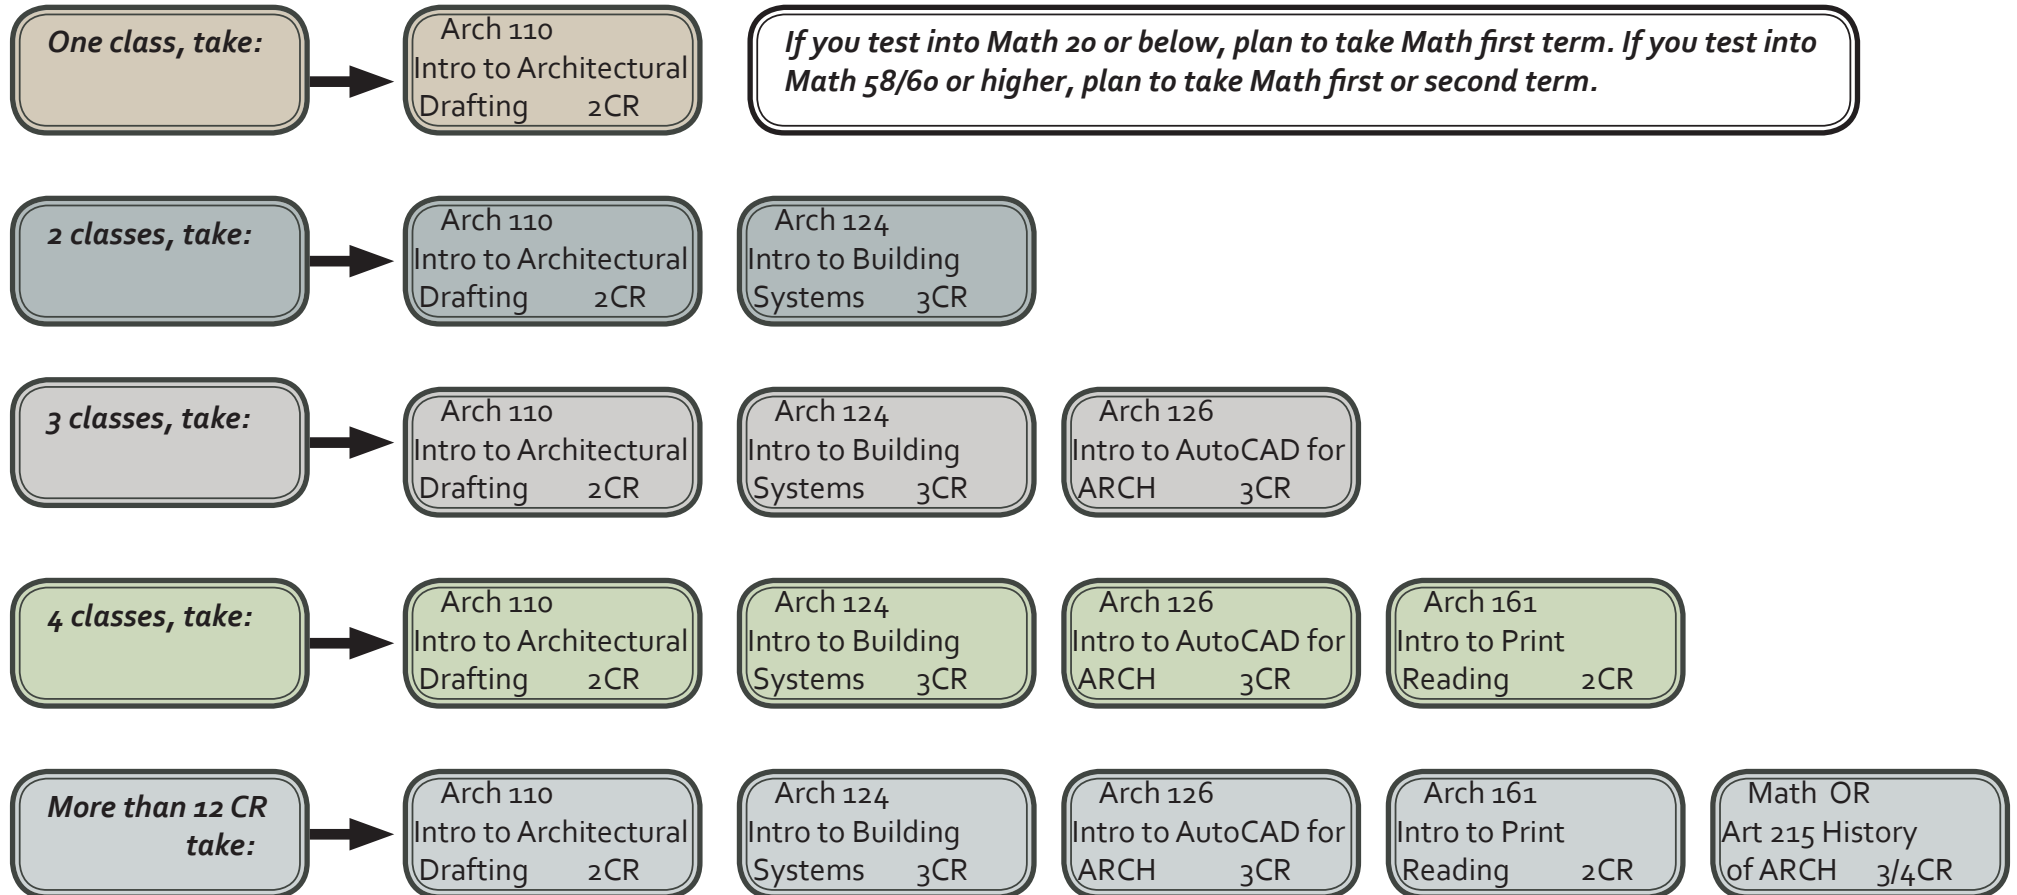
One class, take:

Arch 110 Intro to Architectural Drafting 2CR

If you test into Math 20 or below, plan to take Math first term. If you test into Math 58/60 or higher, plan to take Math first or second term.

2 classes, take:

Arch 110 Intro to Architectural Drafting 2CR

Arch 124 Intro to Building Systems 3CR

3 classes, take:

Arch 110 Intro to Architectural Drafting 2CR

Arch 124 Intro to Building Systems 3CR

Arch 126 Intro to AutoCAD for ARCH 3CR

4 classes, take:

Arch 110 Intro to Architectural Drafting 2CR

Arch 124 Intro to Building Systems 3CR

Arch 126 Intro to AutoCAD for ARCH 3CR

Arch 161 Intro to Print Reading 2CR

More than 12 CR take:

Arch 110 Intro to Architectural Drafting 2CR

Arch 124 Intro to Building Systems 3CR

Arch 126 Intro to AutoCAD for ARCH 3CR

Arch 161 Intro to Print Reading 2CR

Math OR Art 215 History of ARCH 3/4CR